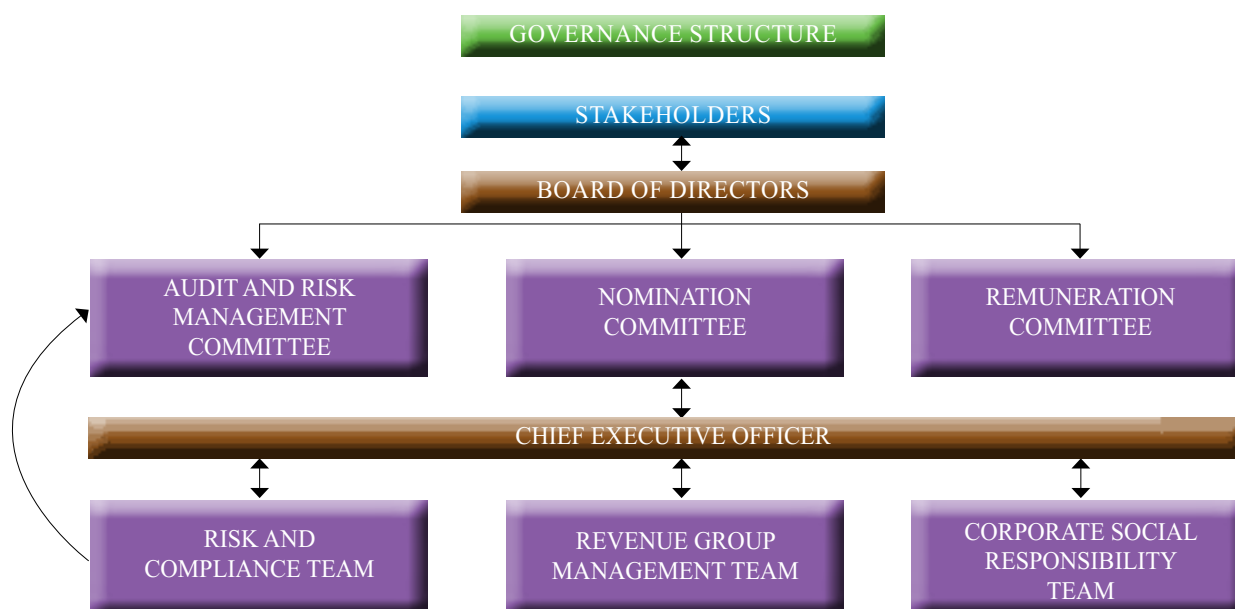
GOVERNANCE STRUCTURE

STAKEHOLDERS

BOARD OF DIRECTORS

AUDIT AND RISK MANAGEMENT COMMITTEE

NOMINATION COMMITTEE

REMUNERATION COMMITTEE

CHIEF EXECUTIVE OFFICER

RISK AND COMPLIANCE TEAM

REVENUE GROUP MANAGEMENT TEAM

CORPORATE SOCIAL RESPONSIBILITY TEAM